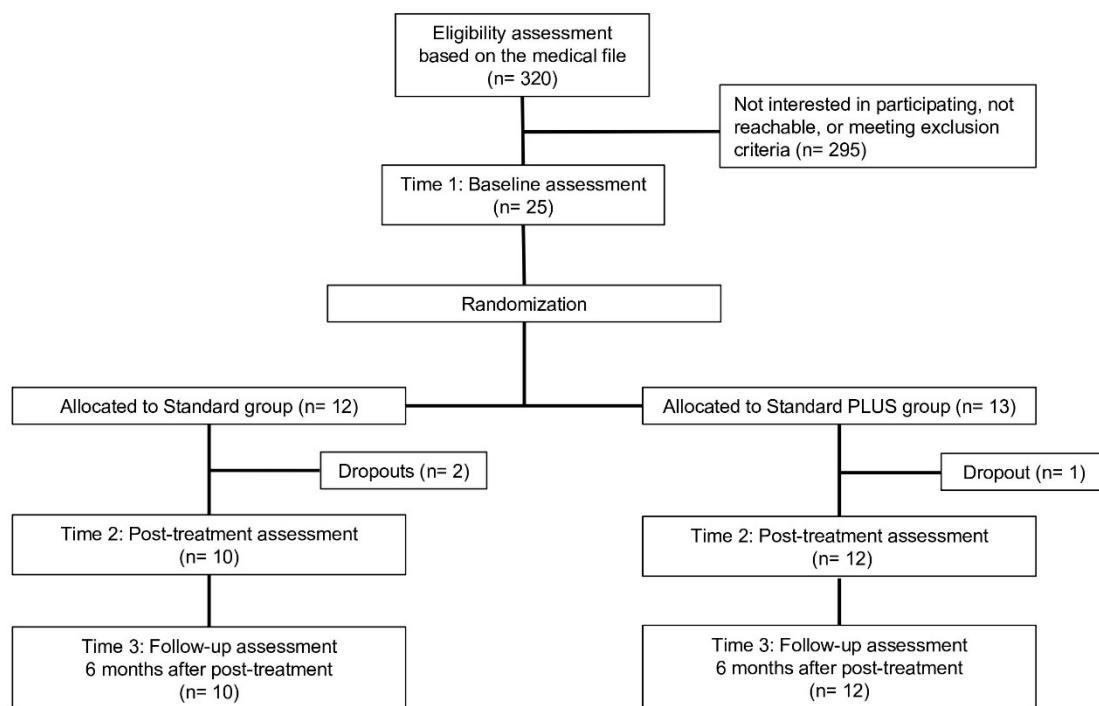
Eligibility assessment based on the medical file (n= 320)

Not interested in participating, not reachable, or meeting exclusion criteria (n= 295)

Time 1: Baseline assessment (n= 25)

Randomization

Allocated to Standard group (n= 12)

Dropouts (n= 2)

Time 2: Post-treatment assessment (n= 10)

Time 3: Follow-up assessment 6 months after post-treatment (n= 10)

Allocated to Standard PLUS group (n= 13)

Dropout (n= 1)

Time 2: Post-treatment assessment (n= 12)

Time 3: Follow-up assessment 6 months after post-treatment (n= 12)